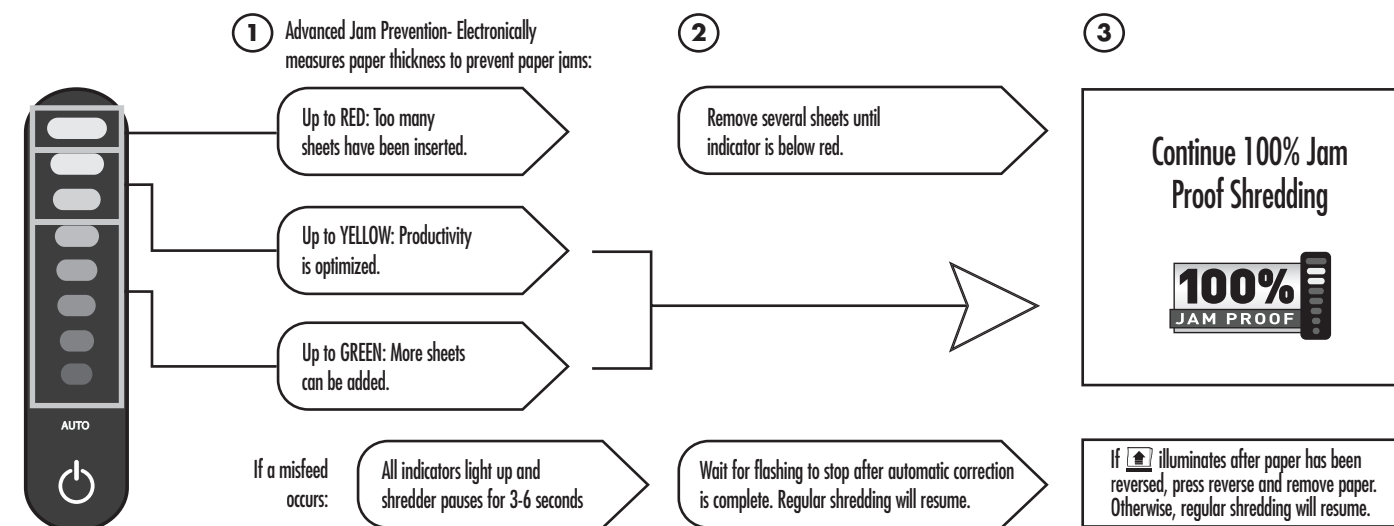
1 Advanced Jam Prevention- Electronically measures paper thickness to prevent paper jams:

2

3

Up to RED: Too many sheets have been inserted.

Remove several sheets until indicator is below red.

Continue 100% Jam Proof Shredding

100% JAM PROOF

Up to YELLOW: Productivity is optimized.

Up to GREEN: More sheets can be added.

AUTO

If a misfeed occurs:

All indicators light up and shredder pauses for 3-6 seconds

Wait for flashing to stop after automatic correction is complete. Regular shredding will resume.

If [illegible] illuminates after paper has been reversed, press reverse and remove paper. Otherwise, regular shredding will resume.